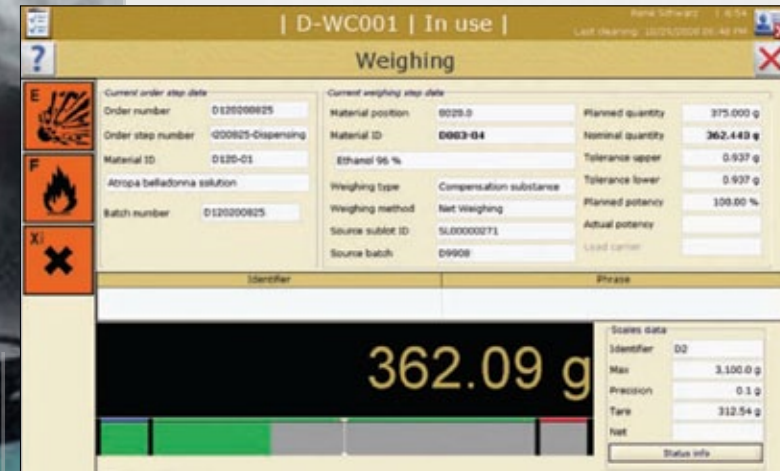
| D-WC001 | In use |

Rene Schwarz | 6:54

Last cleaning: 10/25/2006 06:48 PM

?

Weighing

E

F

Xi

Current order step data

Order number | D120200825

Order step number | 200825-Dispensing

Material ID | D120-01

Atropa belladonna solution

Batch number | D120200825

Current weighing step data

Material position | 0020.0

Material ID | D003-04

Ethanol 96 %

Weighing type | Compensation substance

Weighing method | Net Weighing

Source sublot ID | SL00000271

Source batch | D9908

Planned quantity | 375.000 g

Nominal quantity | 362.443 g

Tolerance upper | 0.937 g

Tolerance lower | 0.937 g

Planned potency | 100.00 %

Actual potency

Load carrier

| Identifier | Phrase |
|---|---|
| | |

362.09 g

Scales data

Identifier | D2

Max | 3,100.0 g

Precision | 0.1 g

Tare | 312.54 g

Net

Status info